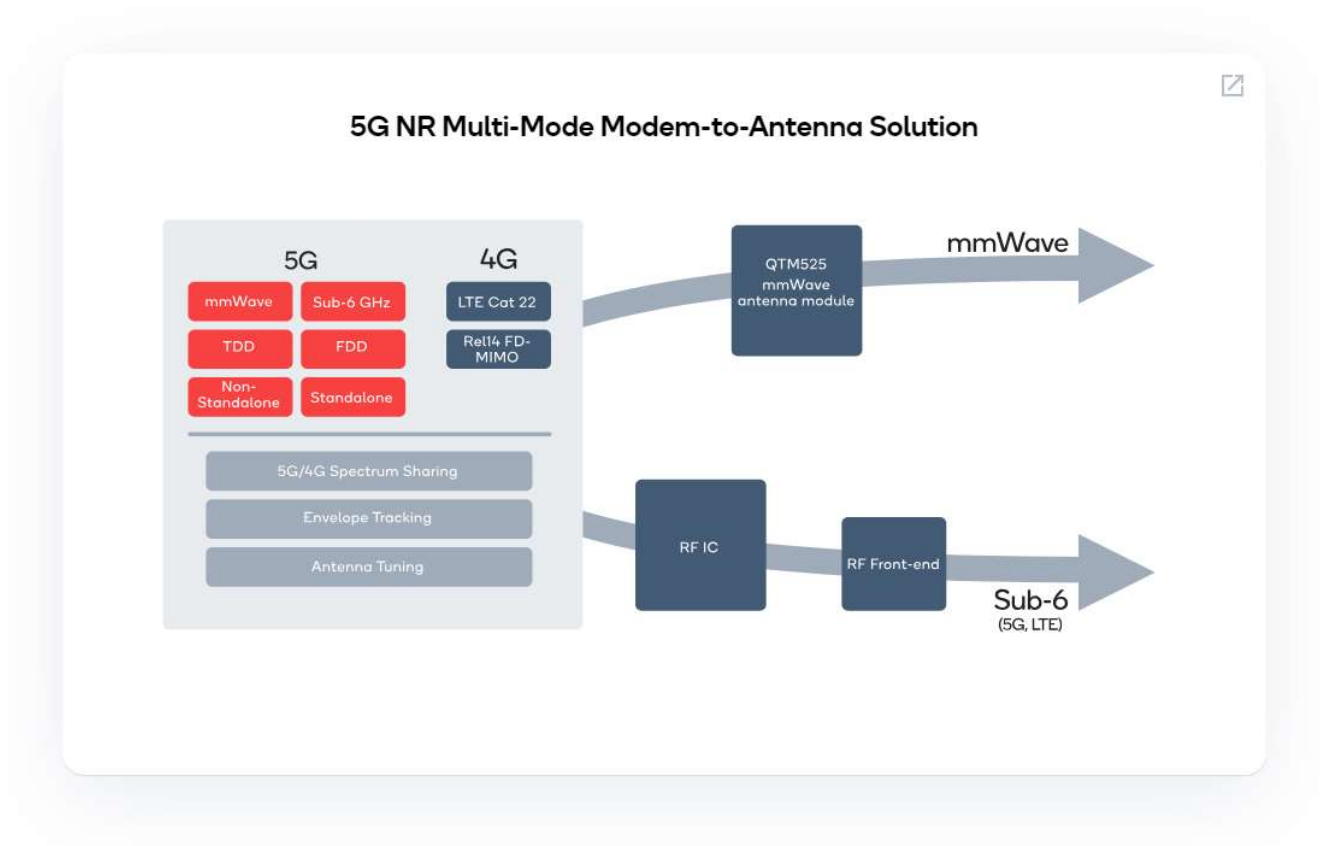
5G NR Multi-Mode Modem-to-Antenna Solution

5G

mmWave

Sub-6 GHz

TDD

FDD

Non-Standalone

Standalone

4G

LTE Cat 22

Rel14 FD-MIMO

5G/4G Spectrum Sharing

Envelope Tracking

Antenna Tuning

QTM525 mmWave antenna module

mmWave

RF IC

RF Front-end

Sub-6
(5G, LTE)